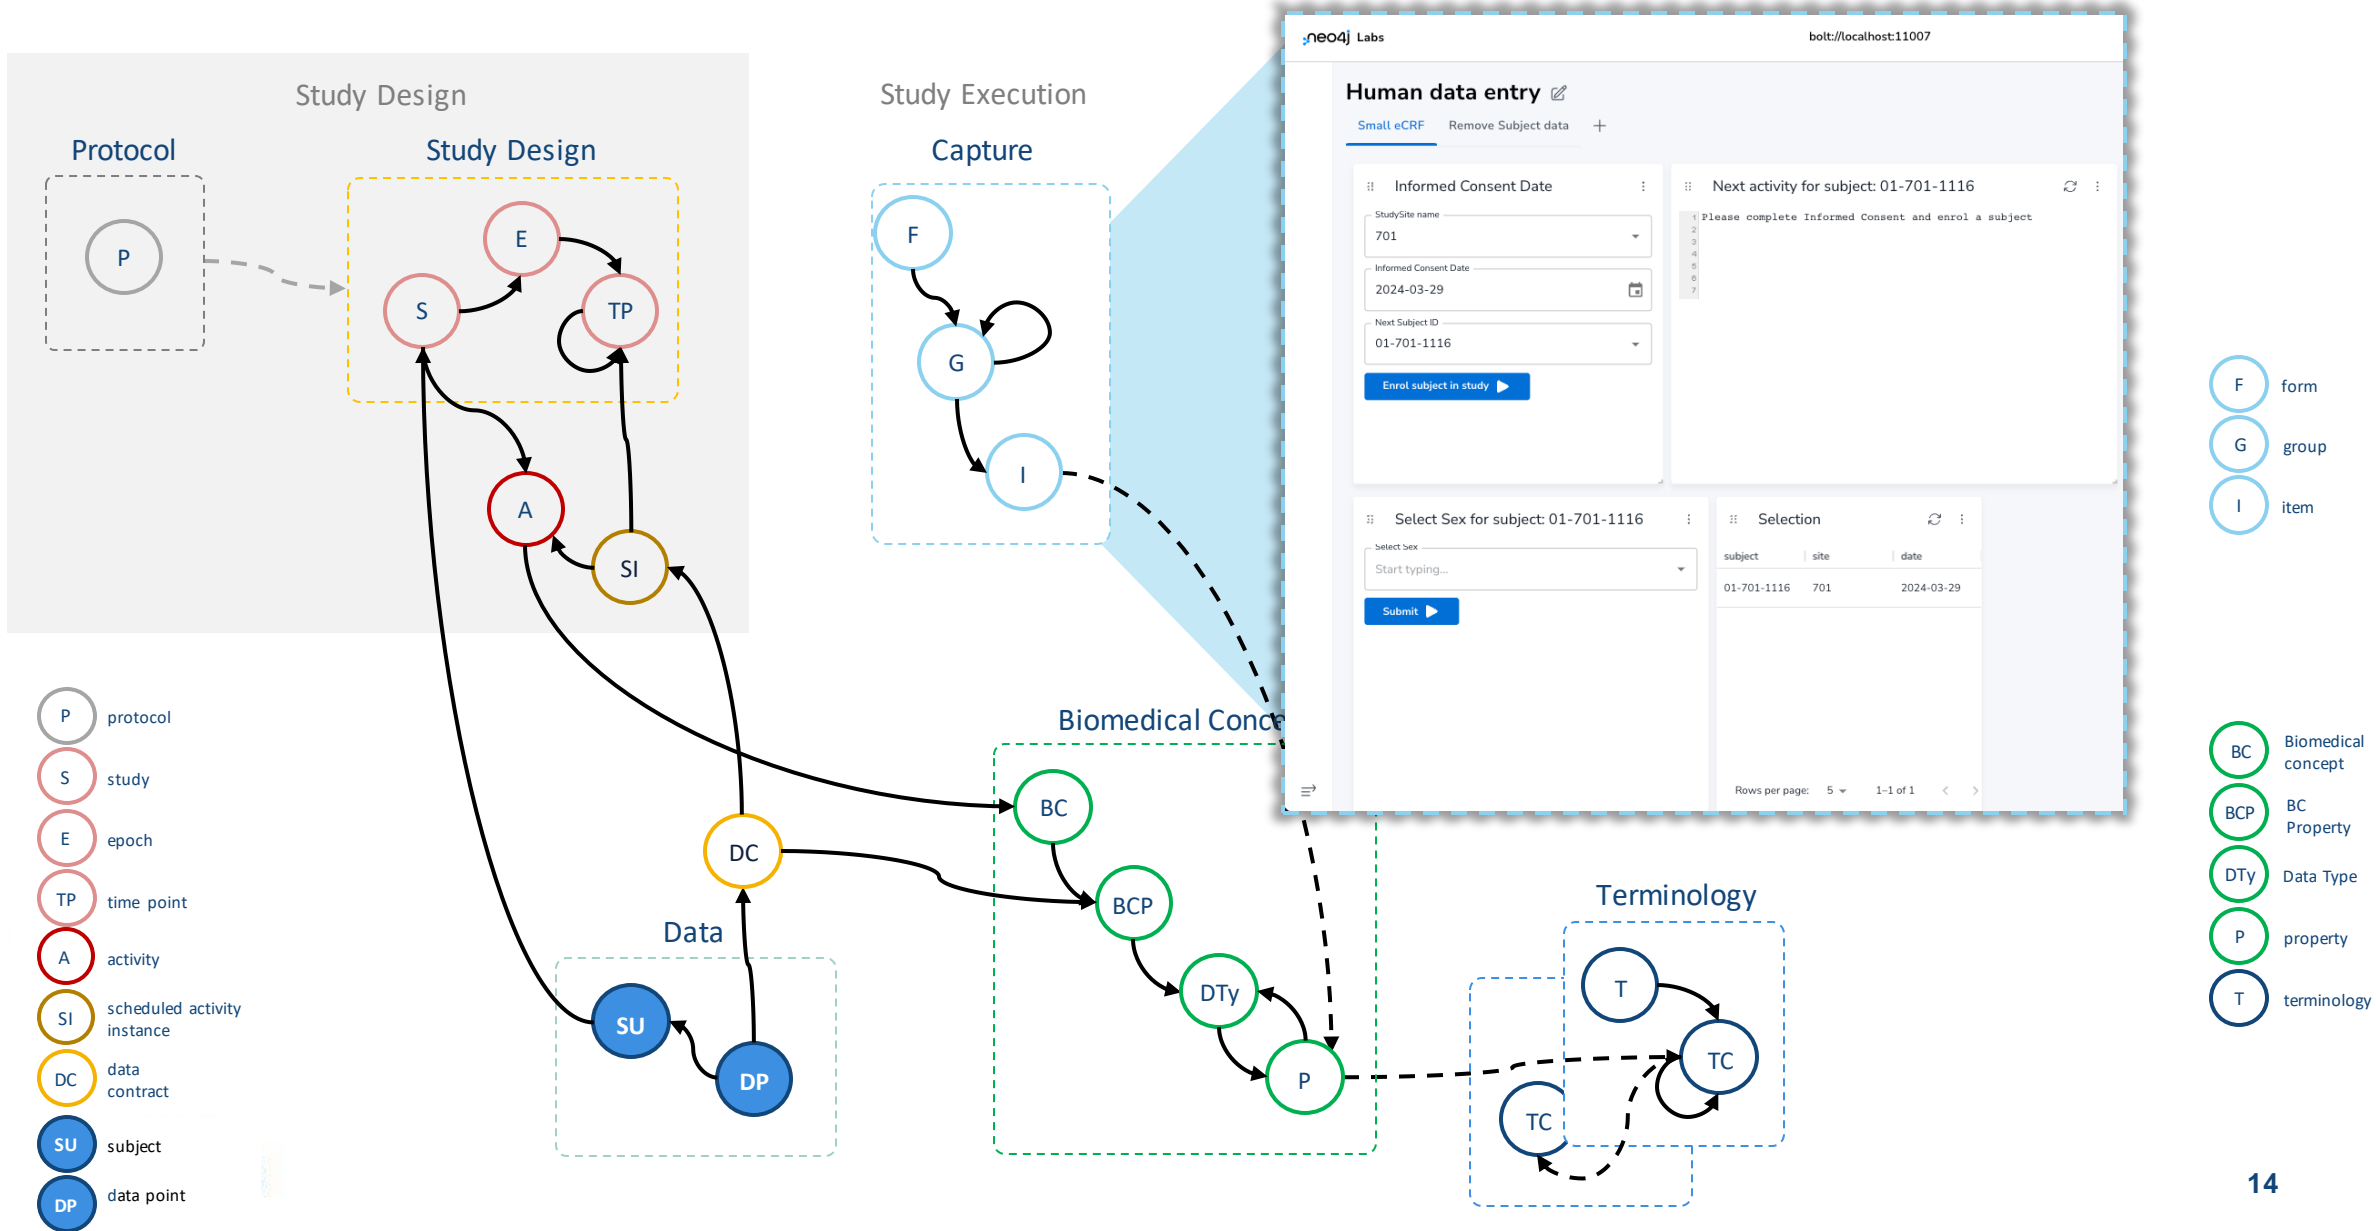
Study Design

Protocol

P

Study Design

E

S

TP

A

SI

Study Execution

Capture

F

G

I

neo4j Labs

bolt://localhost:11007

Human data entry

Small eCRF

Remove Subject data

+

Informed Consent Date

StudySite name

701

Informed Consent Date

2024-03-29

Next Subject ID

01-701-1116

Enrol subject in study

Next activity for subject: 01-701-1116

Please complete Informed Consent and enrol a subject

Select Sex for subject: 01-701-1116

Select Sex

Start typing...

Submit

Selection

| subject | site | date |
|---|---|---|
| 01-701-1116 | 701 | 2024-03-29 |

Rows per page: 5

1-1 of 1

Biomedical Conc

BC

BCP

DTy

P

DC

Data

SU

DP

Terminology

T

TC

TC

P protocol

S study

E epoch

TP time point

A activity

SI scheduled activity instance

DC data contract

SU subject

DP data point

F form

G group

I item

BC Biomedical concept

BCP BC Property

DTy Data Type

P property

T terminology

14